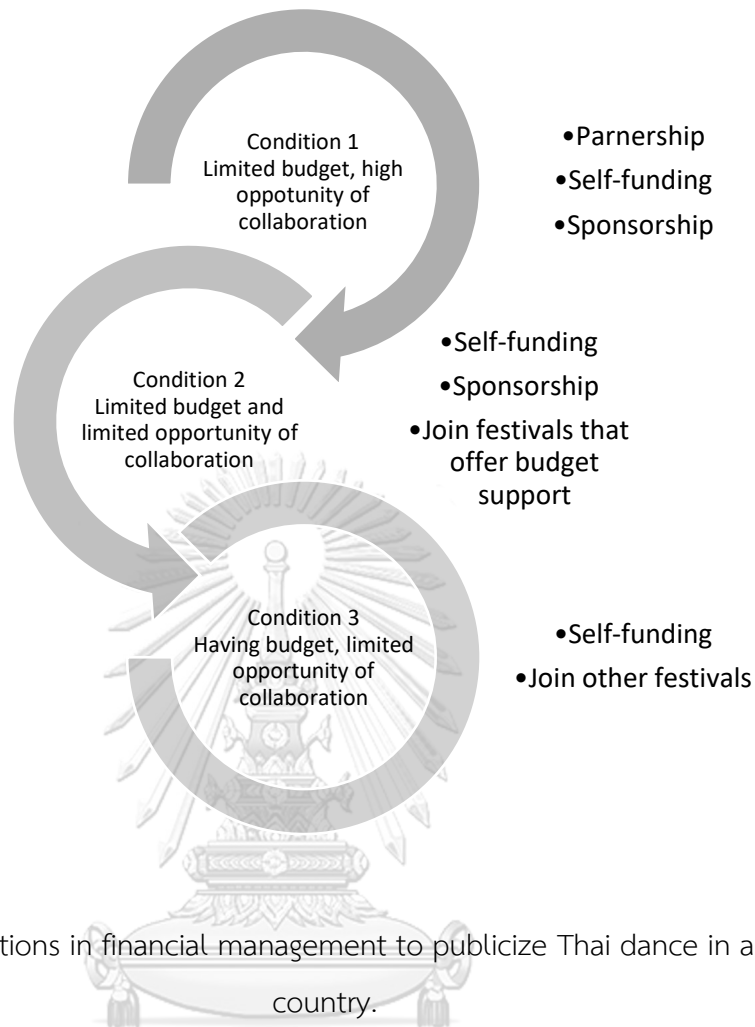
Condition 1
Limited budget, high oppotunity of collaboration

•Parnership
•Self-funding
•Sponsorship

Condition 2
Limited budget and limited opportunity of collaboration

•Self-funding
•Sponsorship
•Join festivals that offer budget support

Condition 3
Having budget, limited opportunity of collaboration

•Self-funding
•Join other festivals

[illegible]tions in financial management to publicize Thai dance in a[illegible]

country.